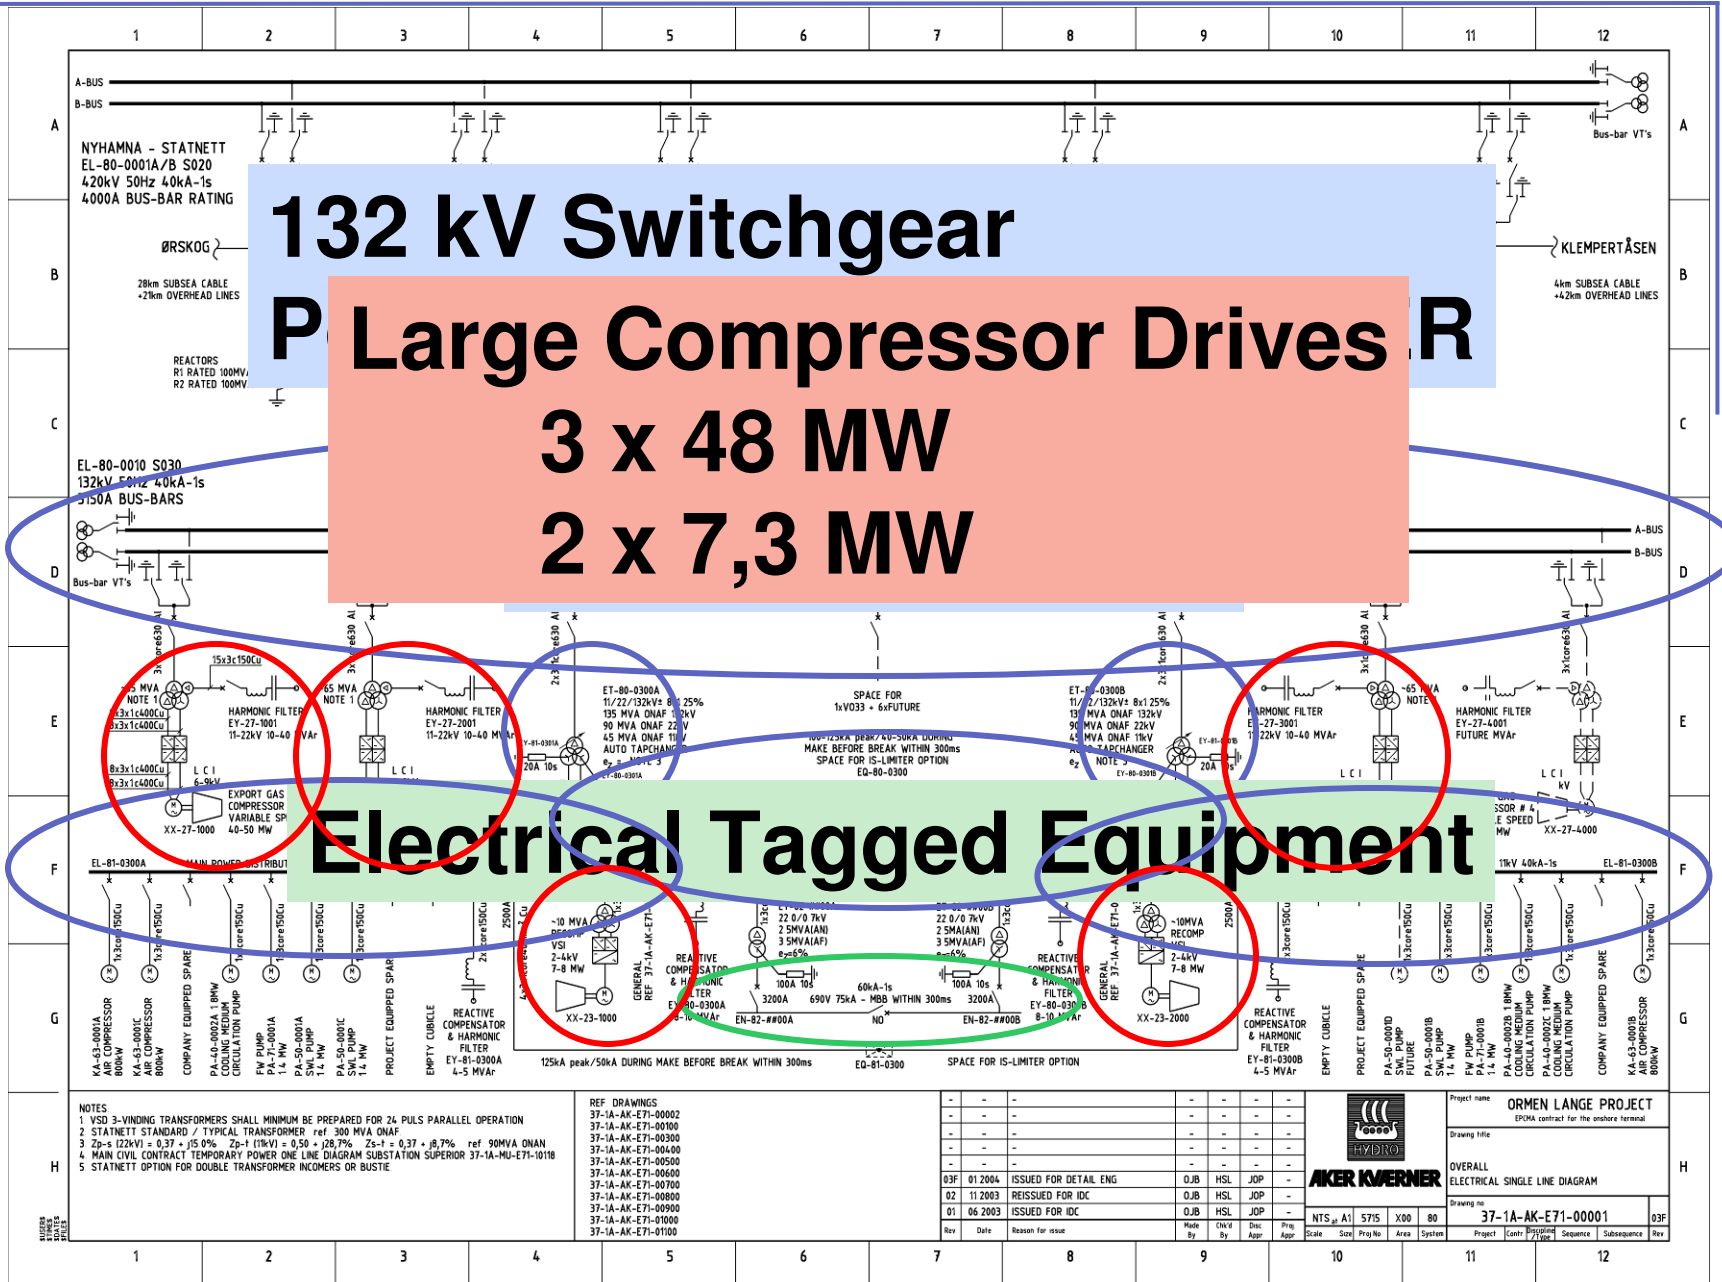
132 kV Switchgear

P

R

Large Compressor Drives

3 x 48 MW

2 x 7,3 MW

Electrical Tagged Equipment

1 2 3 4 5 6 7 8 9 10 11 12

A-BUS
B-BUS

Bus-bar VT's

NYHAMNA - STATNETT
EL-80-0001A/B S020
420kV 50Hz 40kA-1s
4000A BUS-BAR RATING

ØRSKOG

28km SUBSEA CABLE
+21km OVERHEAD LINES

KLEMPERTÅSEN

4km SUBSEA CABLE
+42km OVERHEAD LINES

REACTORS
R1 RATED 100MV
R2 RATED 100MV

EL-80-0010 S030
132kV 50Hz 40kA-1s
3150A BUS-BARS

Bus-bar VT's

A-BUS
B-BUS

15x3c150Cu

HARMONIC FILTER
EY-27-1001
11-22kV 10-40 MVAr

HARMONIC FILTER
EY-27-2001
11-22kV 10-40 MVAr

ET-80-0300A
11/22/132kV± 8x1 25%
135 MVA ONAF 132kV
90 MVA ONAF 22kV
45 MVA ONAF 11kV
AUTO TAPCHANGER

SPACE FOR
1xV033 + 6xFUTURE

100-125kA peak/40-50kA DURING
MAKE BEFORE BREAK WITHIN 300ms
SPACE FOR IS-LIMITER OPTION
EQ-80-0300

ET-80-0300B
11/22/132kV± 8x1 25%
135 MVA ONAF 132kV
90 MVA ONAF 22kV
45 MVA ONAF 11kV
TAPCHANGER
NOTE 3

HARMONIC FILTER
EY-27-3001
11-22kV 10-40 MVAr

HARMONIC FILTER
EY-27-4001
FUTURE MVAr

65 MVA
NOTE 1

EXPORT GAS
COMPRESSOR
VARIABLE SPEED
XX-27-1000
40-50 MW

XX-27-4000

EL-81-0300A
EL-81-0300B
11kV 40kA-1s

~10 MVA
RECOMP
VSI
2-4kV
7-8 MW

XX-23-1000

XX-23-2000

REACTIVE
COMPENSATOR
& HARMONIC
FILTER
EY-80-0300A
EY-80-0300B

22 0/0 7kV
2 5MVA(AN)
3 5MVA(AF)

60kA-1s
690V 75kA - MBB WITHIN 300ms
3200A
100A 10s
EN-82-##00A
EN-82-##00B
NO

REACTIVE
COMPENSATOR
& HARMONIC
FILTER
EY-81-0300A
4-5 MVAr
EY-81-0300B

125kA peak/50kA DURING MAKE BEFORE BREAK WITHIN 300ms
EQ-81-0300
SPACE FOR IS-LIMITER OPTION

KA-63-0001A AIR COMPRESSOR 800kW
KA-63-0001C AIR COMPRESSOR 800kW
COMPANY EQUIPPED SPARE
PA-40-0002A 1 8MW COOLING MEDIUM CIRCULATION PUMP
FW PUMP PA-71-0001A 1 4 MW
PA-50-0001A SWL PUMP 1 4 MW
PA-50-0001C SWL PUMP 1 4 MW
PROJECT EQUIPPED SPARE
EMPTY CUBICLE
GENERAL REF 37-1A-AK-E71-0

NOTES
1 VSD 3-VINDING TRANSFORMERS SHALL MINIMUM BE PREPARED FOR 24 PULS PARALLEL OPERATION
2 STATNETT STANDARD / TYPICAL TRANSFORMER ref 300 MVA ONAF
3 Zp-s (22kV) = 0,37 + j15 0% Zp-t (11kV) = 0,50 + j28,7% Zs-t = 0,37 + j8,7% ref 90MVA ONAN
4 MAIN CIVIL CONTRACT TEMPORARY POWER ONE LINE DIAGRAM SUBSTATION SUPERIOR 37-1A-MU-E71-10118
5 STATNETT OPTION FOR DOUBLE TRANSFORMER INCOMERS OR BUSTIE

REF DRAWINGS
37-1A-AK-E71-00002
37-1A-AK-E71-00100
37-1A-AK-E71-00300
37-1A-AK-E71-00400
37-1A-AK-E71-00500
37-1A-AK-E71-00600
37-1A-AK-E71-00700
37-1A-AK-E71-00800
37-1A-AK-E71-00900
37-1A-AK-E71-01000
37-1A-AK-E71-01100

| Rev | Date | Reason for issue | Made By | Chk'd By | Disc Appr | Proj Appr |
|---|---|---|---|---|---|---|
| 03F | 01 2004 | ISSUED FOR DETAIL ENG | OJB | HSL | JOP | |
| 02 | 11 2003 | REISSUED FOR IDC | OJB | HSL | JOP | |
| 01 | 06 2003 | ISSUED FOR IDC | OJB | HSL | JOP | |

HYDRO
AKER KVÆRNER

ORMEN LANGE PROJECT
EPCMA contract for the onshore terminal
OVERALL
ELECTRICAL SINGLE LINE DIAGRAM
37-1A-AK-E71-00001 03F
NTS A1 5715 X00 80